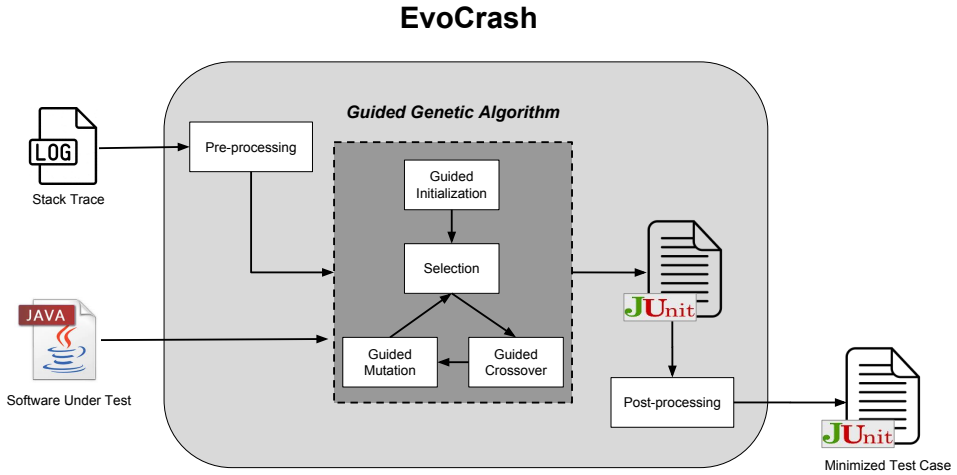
EvoCrash

Guided Genetic Algorithm

LOG

Stack Trace

Pre-processing

Guided Initialization

Selection

Guided Mutation

Guided Crossover

JAVA

Software Under Test

JUnit

Post-processing

JUnit

Minimized Test Case